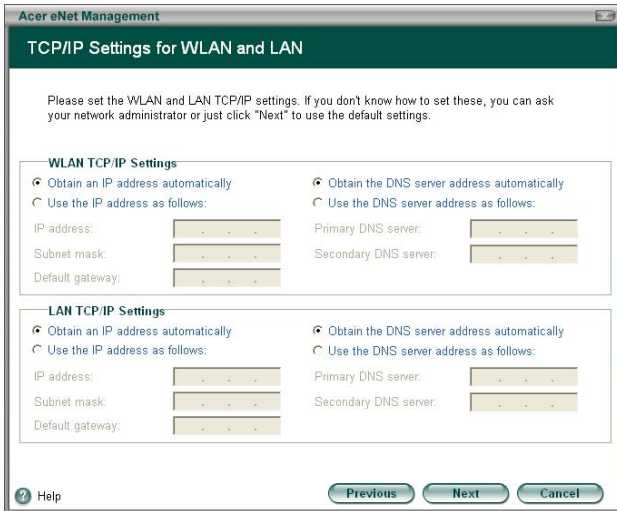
Acer eNet Management

TCP/IP Settings for WLAN and LAN

Please set the WLAN and LAN TCP/IP settings. If you don't know how to set these, you can ask your network administrator or just click "Next" to use the default settings.

WLAN TCP/IP Settings

Obtain an IP address automatically
Use the IP address as follows:
IP address:
Subnet mask:
Default gateway:

Obtain the DNS server address automatically
Use the DNS server address as follows:
Primary DNS server:
Secondary DNS server:

LAN TCP/IP Settings

Obtain an IP address automatically
Use the IP address as follows:
IP address:
Subnet mask:
Default gateway:

Obtain the DNS server address automatically
Use the DNS server address as follows:
Primary DNS server:
Secondary DNS server:

Help

Previous
Next
Cancel